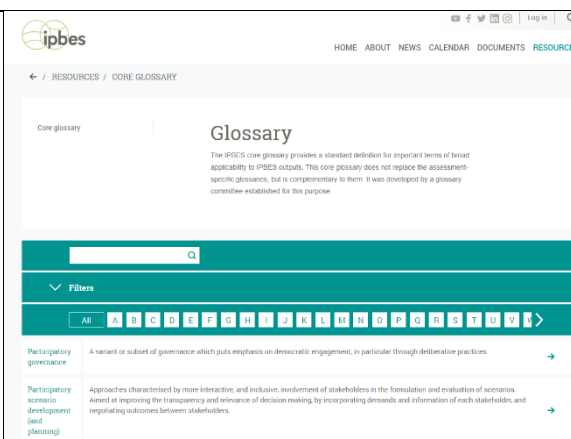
ipbes

Log in

HOME ABOUT NEWS CALENDAR DOCUMENTS RESOURC

← / RESOURCES / CORE GLOSSARY

Core glossary

Glossary

The IPBES core glossary provides a standard definition for important terms of broad applicability to IPBES outputs. This core glossary does not replace the assessment-specific glossaries, but is complementary to them. It was developed by a glossary committee established for this purpose.

Filters

All A B C D E F G H I J K L M N O P Q R S T U V W

Participatory governance

A variant or subset of governance which puts emphasis on democratic engagement, in particular through deliberative practices.

→

Participatory scenario development (and planning)

Approaches characterised by more interactive, and inclusive, involvement of stakeholders in the formulation and evaluation of scenarios. Aimed at improving the transparency and relevance of decision making, by incorporating demands and information of each stakeholder, and negotiating outcomes between stakeholders.

→